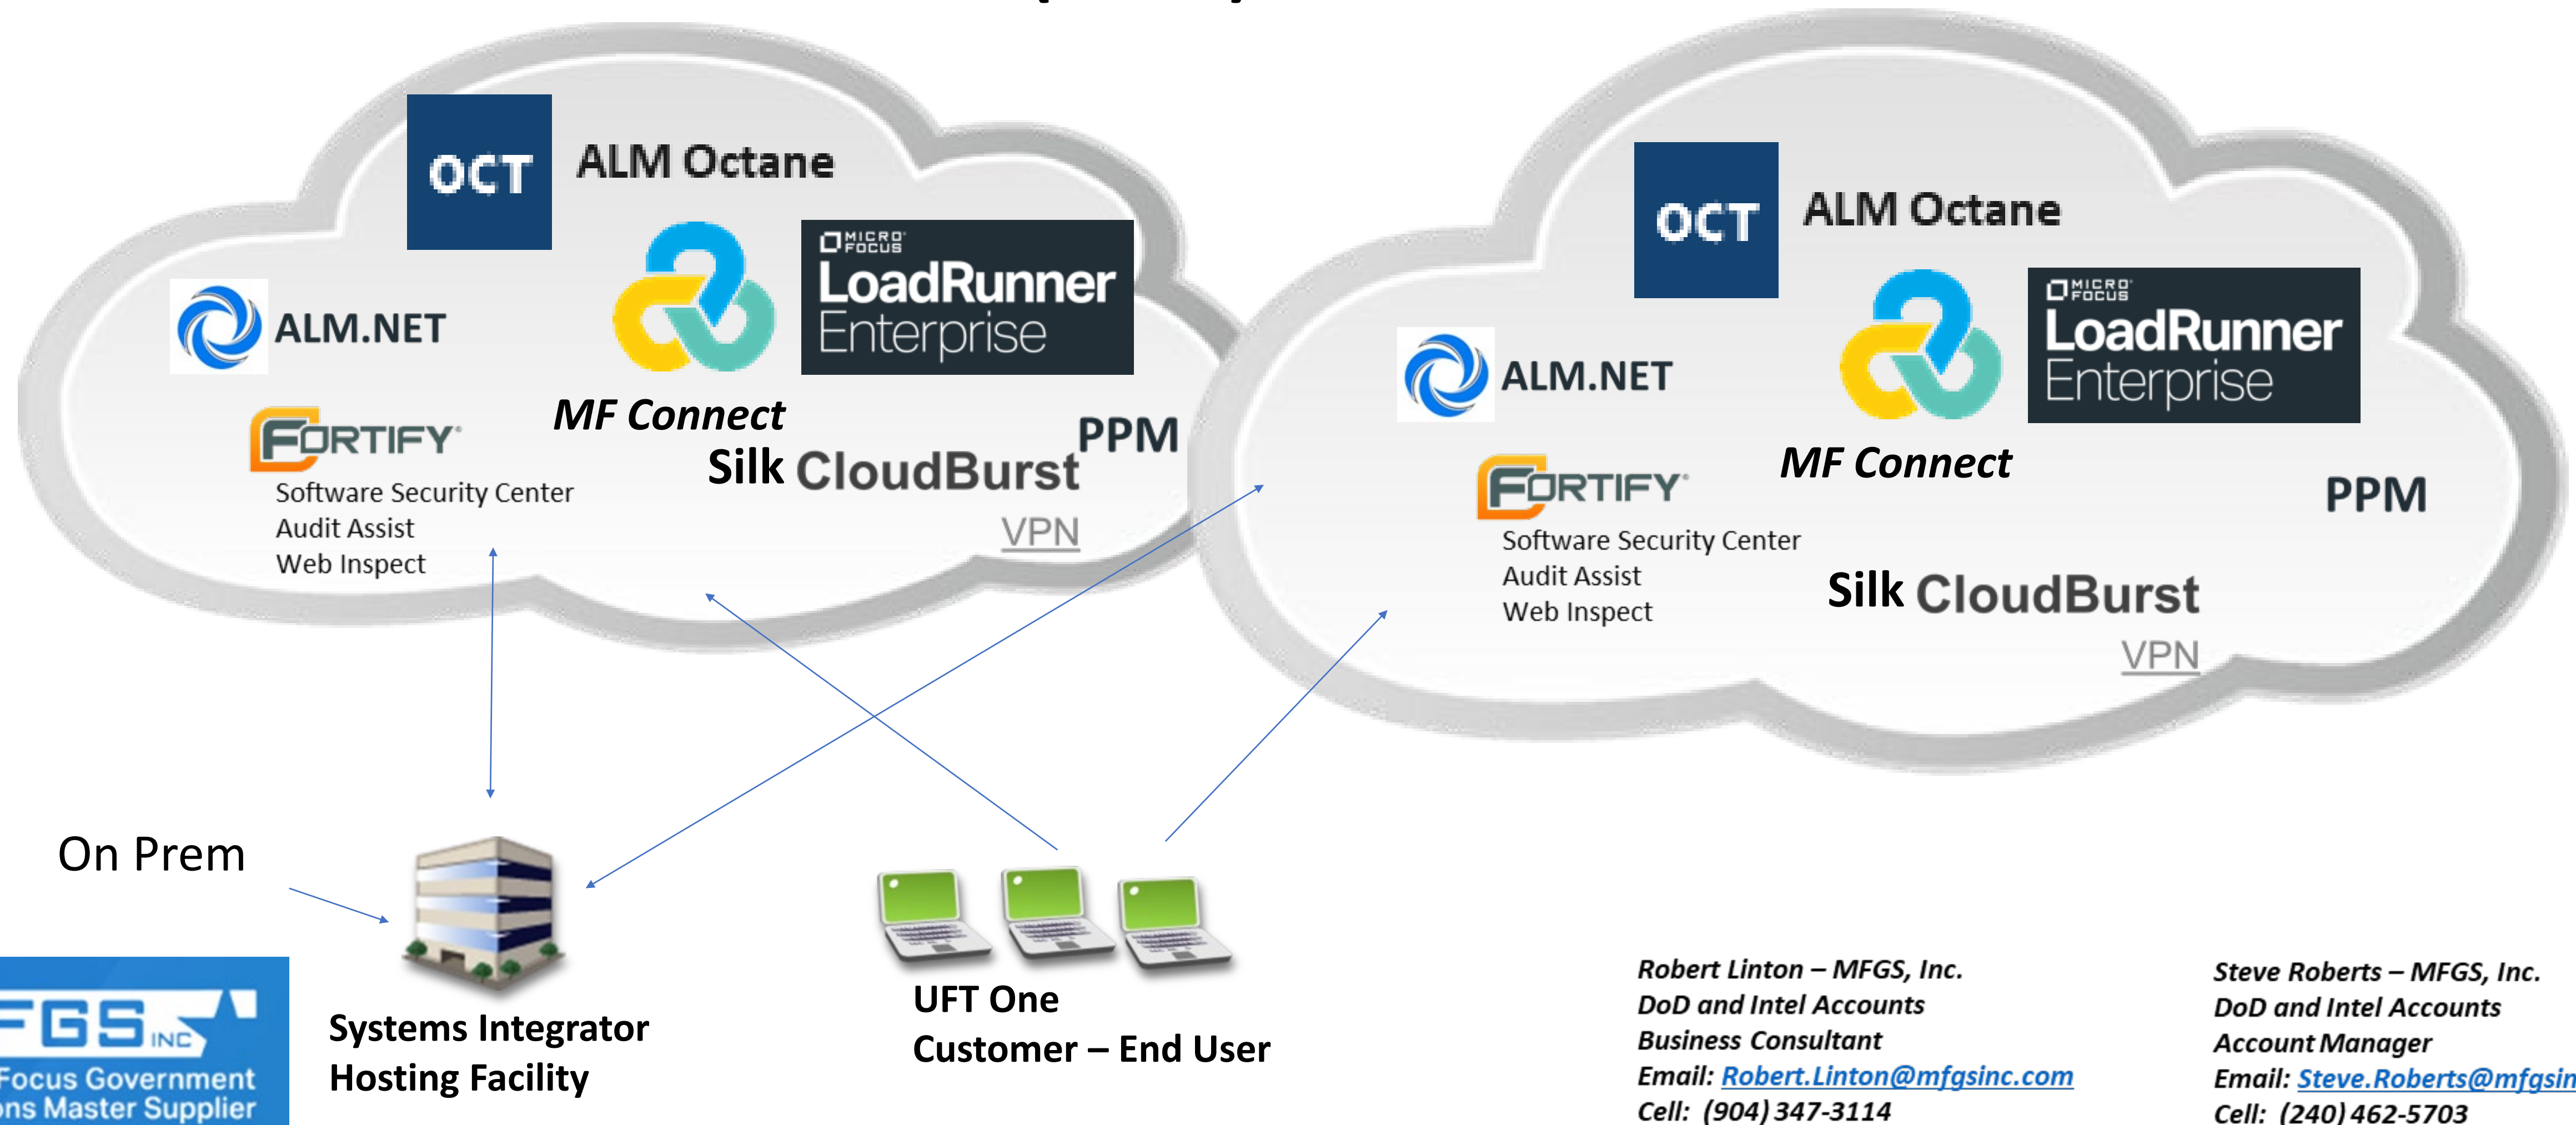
OCT ALM Octane

MICRO FOCUS LoadRunner Enterprise

ALM.NET

MF Connect

FORTIFY

Software Security Center
Audit Assist
Web Inspect

PPM

Silk CloudBurst

VPN

OCT ALM Octane

MICRO FOCUS LoadRunner Enterprise

ALM.NET

MF Connect

FORTIFY

Software Security Center
Audit Assist
Web Inspect

PPM

Silk CloudBurst

VPN

On Prem

FGS INC
Focus Government
ns Master Supplier

Systems Integrator
Hosting Facility

UFT One
Customer – End User

Robert Linton – MFGS, Inc.
DoD and Intel Accounts
Business Consultant
Email: Robert.Linton@mfgsinc.com
Cell: (904) 347-3114

Steve Roberts – MFGS, Inc.
DoD and Intel Accounts
Account Manager
Email: Steve.Roberts@mfgsin
Cell: (240) 462-5703